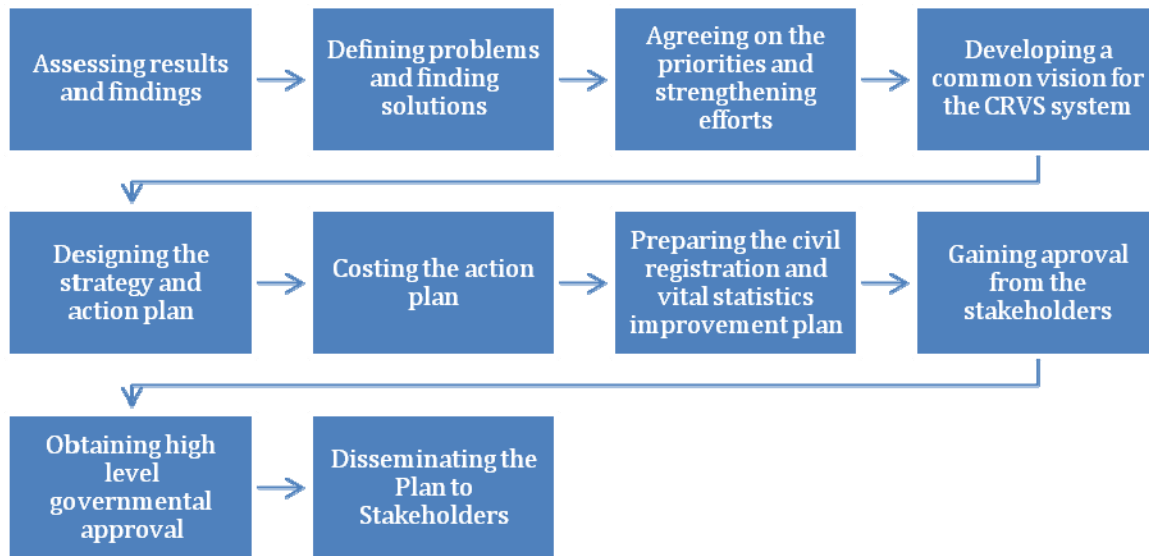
Assessing results and findings

Defining problems and finding solutions

Agreeing on the priorities and strengthening efforts

Developing a common vision for the CRVS system

Designing the strategy and action plan

Costing the action plan

Preparing the civil registration and vital statistics improvement plan

Gaining aproval from the stakeholders

Obtaining high level governmental approval

Disseminating the Plan to Stakeholders